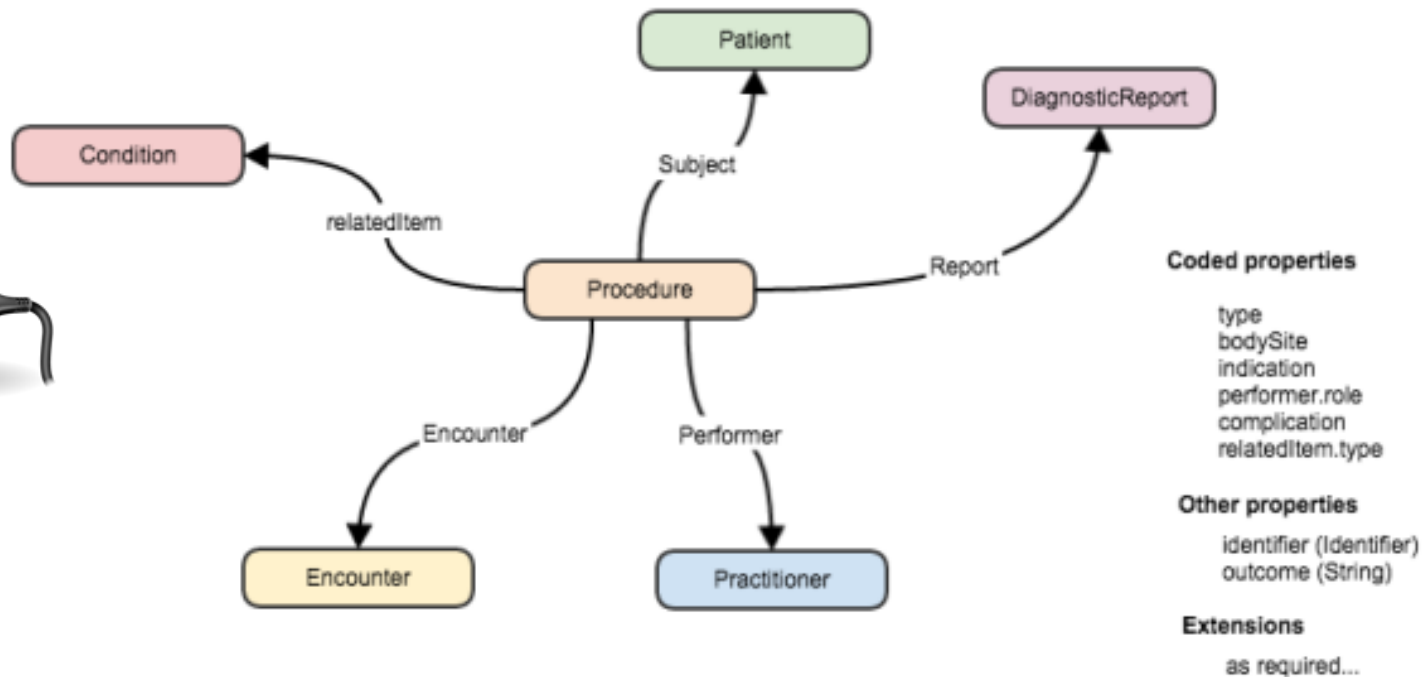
Patient

DiagnosticReport

Condition

Subject

relatedItem

Procedure

Report

Coded properties

type
bodySite
indication
performer.role
complication
relatedItem.type

Encounter

Performer

Other properties

identifier (Identifier)
outcome (String)

Encounter

Practitioner

Extensions

as required...